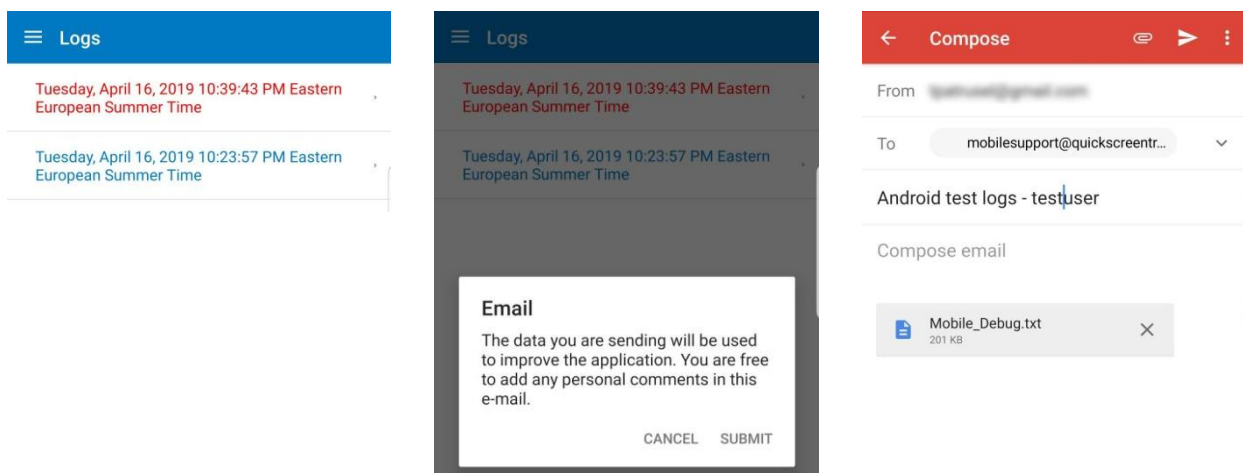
Logs

Tuesday, April 16, 2019 10:39:43 PM Eastern European Summer Time

Tuesday, April 16, 2019 10:23:57 PM Eastern European Summer Time

Logs

Tuesday, April 16, 2019 10:39:43 PM Eastern European Summer Time

Tuesday, April 16, 2019 10:23:57 PM Eastern European Summer Time

Email

The data you are sending will be used to improve the application. You are free to add any personal comments in this e-mail.

CANCEL SUBMIT

Compose

From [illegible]

To mobilesupport@quickscreentr...

Android test logs - testuser

Compose email

Mobile_Debug.txt
201 KB